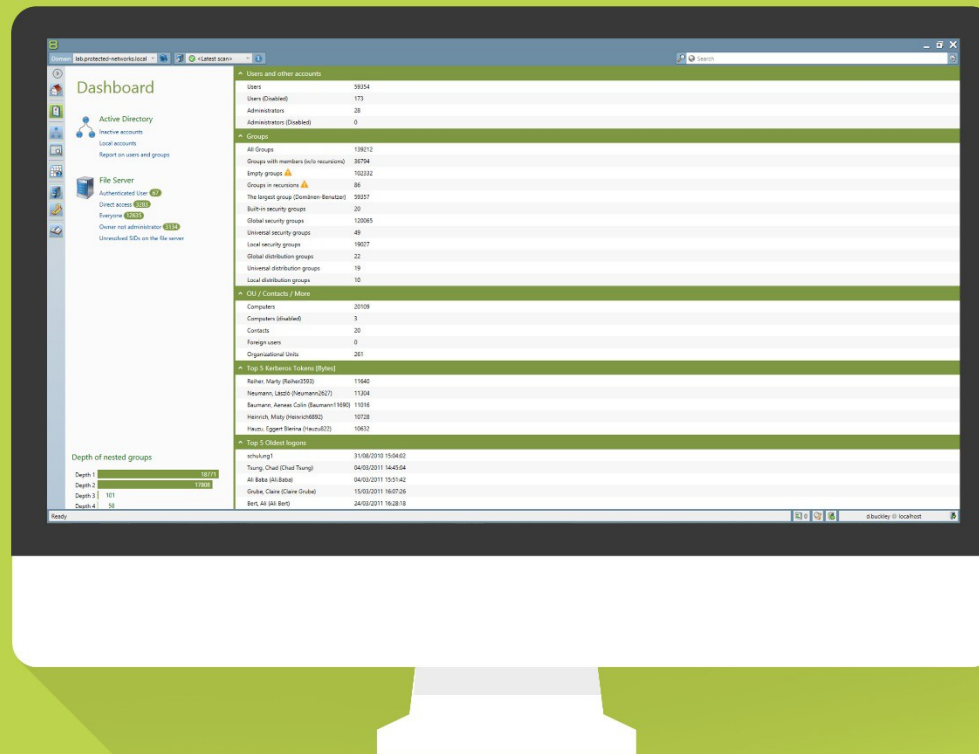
Domain lab.protected-networks.local
<Latest scan>
Search

Dashboard

Active Directory
Inactive accounts
Local accounts
Report on users and groups

File Server
Authenticated User 67
Direct access 3283
Everyone 12823
Owner not administrator 3134
Unresolved SIDs on the file server

Depth of nested groups
Depth 1 18771
Depth 2 17808
Depth 3 101
Depth 4 58

Users and other accounts

| | |
|---|---|
| Users | 59354 |
| Users (Disabled) | 173 |
| Administrators | 28 |
| Administrators (Disabled) | 0 |

Groups

| | |
|---|---|
| All Groups | 139212 |
| Groups with members (w/o recursions) | 36794 |
| Empty groups | 102332 |
| Groups in recursions | 86 |
| The largest group (Domänen-Benutzer) | 59357 |
| Built-in security groups | 20 |
| Global security groups | 120065 |
| Universal security groups | 49 |
| Local security groups | 19027 |
| Global distribution groups | 22 |
| Universal distribution groups | 19 |
| Local distribution groups | 10 |

OU / Contacts / More

| | |
|---|---|
| Computers | 20109 |
| Computers (disabled) | 3 |
| Contacts | 20 |
| Foreign users | 0 |
| Organizational Units | 261 |

Top 5 Kerberos Tokens (Bytes)

| | |
|---|---|
| Reiher, Marty (Reiher3593) | 11640 |
| Neumann, László (Neumann2627) | 11304 |
| Baumann, Aeneas Colin (Baumann11690) | 11016 |
| Heinrich, Misty (Heinrich6892) | 10728 |
| Hauzu, Eggert Blerina (Hauzu822) | 10632 |

Top 5 Oldest logons

| | |
|---|---|
| schulung1 | 31/08/2010 15:04:02 |
| Tsung, Chad (Chad Tsung) | 04/03/2011 14:45:04 |
| Ali Baba (Ali.Baba) | 04/03/2011 15:31:42 |
| Grube, Claire (Claire Grube) | 15/03/2011 16:07:26 |
| Bert, Ali (Ali Bert) | 24/03/2011 16:28:18 |

Ready
0
d.buckley @ localhost